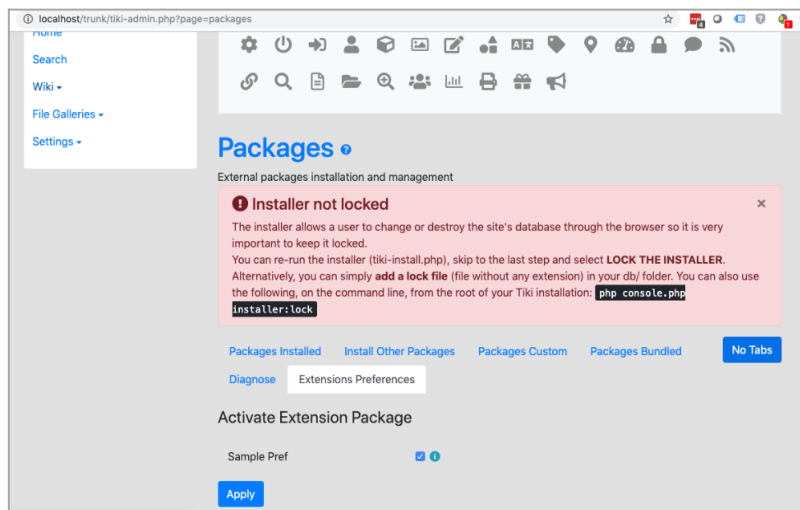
localhost/trunk/tiki-admin.php?page=packages

Home

Search

Wiki

File Galleries

Settings

Packages

External packages installation and management

Installer not locked

The installer allows a user to change or destroy the site's database through the browser so it is very important to keep it locked.
You can re-run the installer (tiki-install.php), skip to the last step and select **LOCK THE INSTALLER**.
Alternatively, you can simply **add a lock file** (file without any extension) in your db/ folder. You can also use the following, on the command line, from the root of your Tiki installation: php console.php installer:lock

Packages Installed | Install Other Packages | Packages Custom | Packages Bundled | No Tabs

Diagnose | Extensions Preferences

Activate Extension Package

Sample Pref

Apply